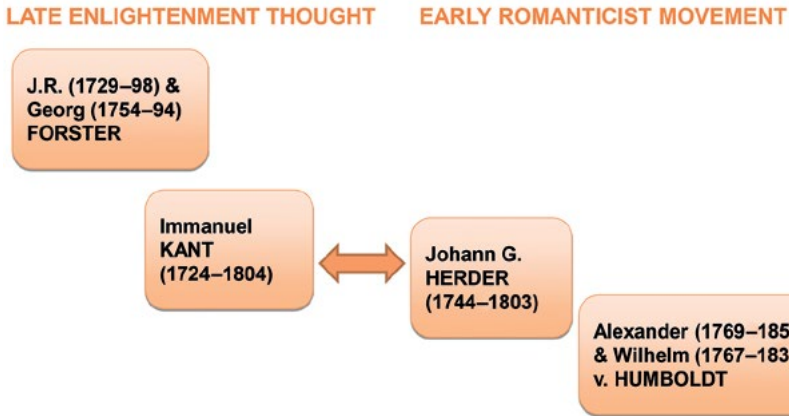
LATE ENLIGHTENMENT THOUGHT

EARLY ROMANTICIST MOVEMENT

J.R. (1729–98) & Georg (1754–94) FORSTER

Immanuel KANT (1724–1804)

Johann G. HERDER (1744–1803)

Alexander (1769–185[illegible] & Wilhelm (1767–183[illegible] v. HUMBOLDT